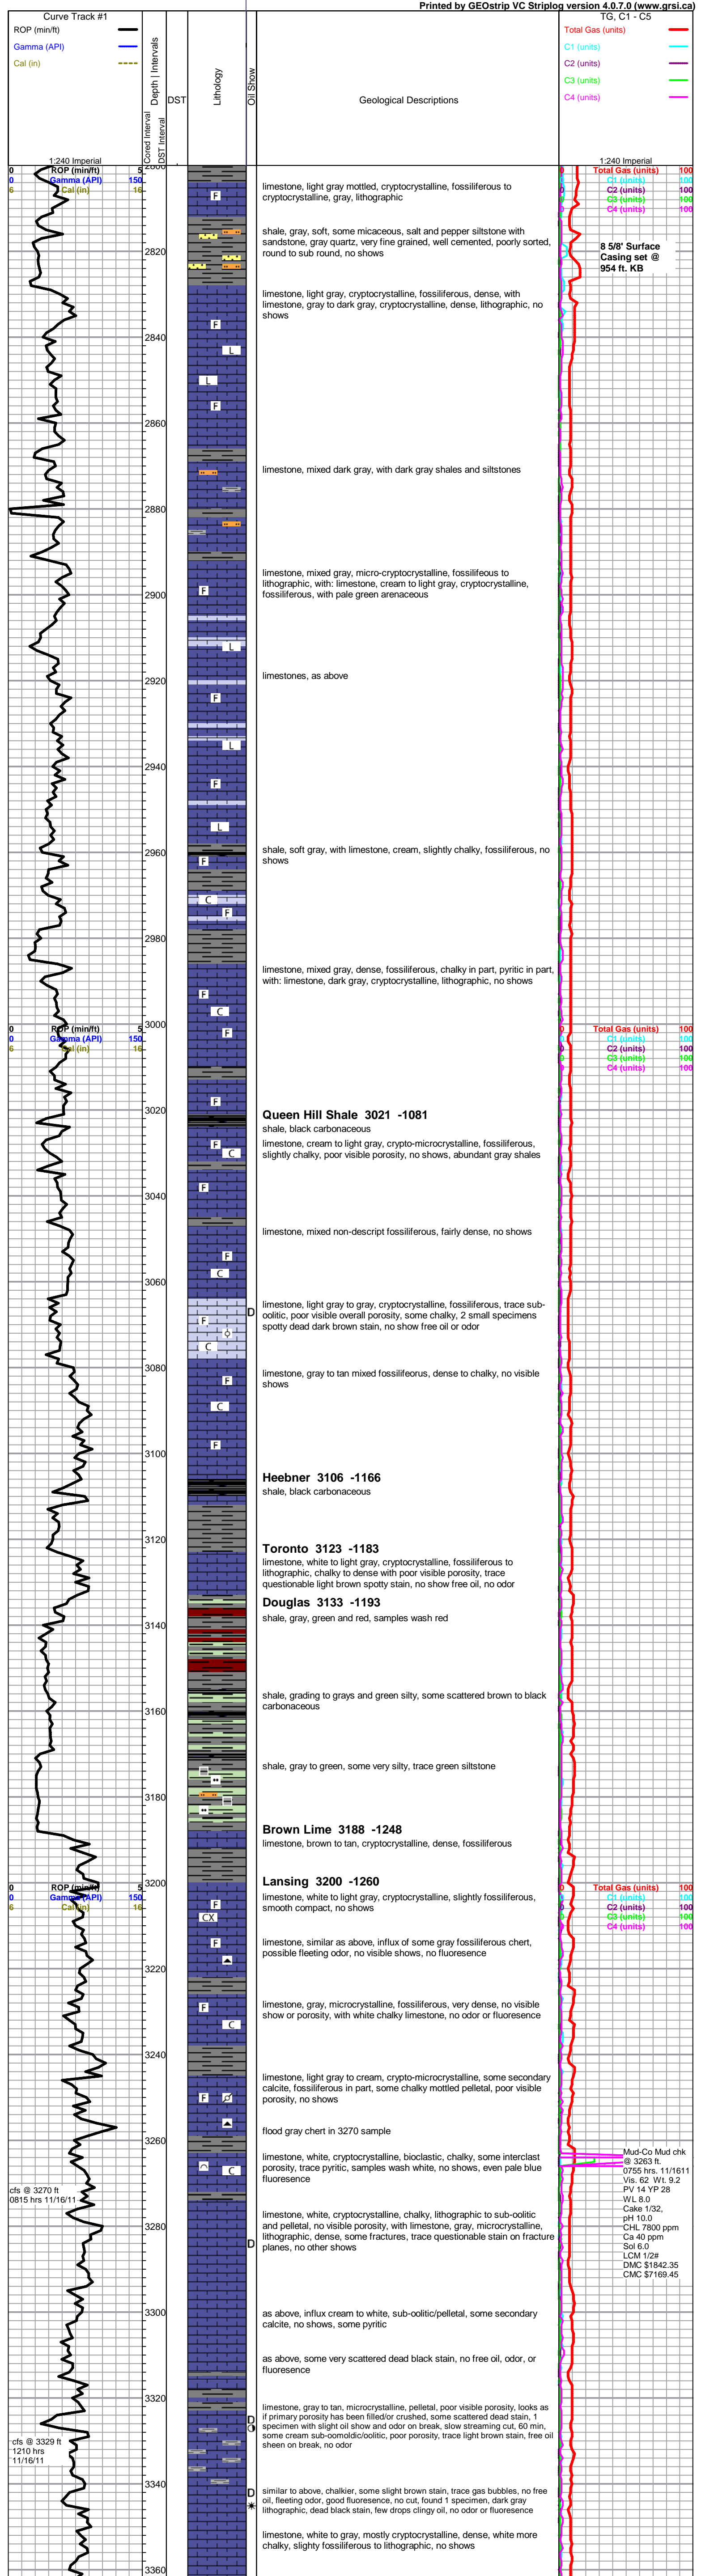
Printed by GEOstrip VC Striplog version 4.0.7.0 (www.grsi.ca)

Curve Track #1
ROP (min/ft)
Gamma (API)
Cal (in)

Depth | Intervals
Cored Interval
DST Interval
DST
Lithology
Oil Show
Geological Descriptions

TG, C1 - C5
Total Gas (units)
C1 (units)
C2 (units)
C3 (units)
C4 (units)

1:240 Imperial
0 ROP (min/ft) 5
0 Gamma (API) 150
6 Cal (in) 16

1:240 Imperial
0 Total Gas (units) 100
0 C1 (units) 100
0 C2 (units) 100
0 C3 (units) 100
0 C4 (units) 100

2800

limestone, light gray mottled, cryptocrystalline, fossiliferous to cryptocrystalline, gray, lithographic

shale, gray, soft, some micaceous, salt and pepper siltstone with sandstone, gray quartz, very fine grained, well cemented, poorly sorted, round to sub round, no shows

2820

8 5/8' Surface Casing set @ 954 ft. KB

limestone, light gray, cryptocrystalline, fossiliferous, dense, with limestone, gray to dark gray, cryptocrystalline, dense, lithographic, no shows

2840

2860

limestone, mixed dark gray, with dark gray shales and siltstones

2880

limestone, mixed gray, micro-cryptocrystalline, fossiliferous to lithographic, with: limestone, cream to light gray, cryptocrystalline, fossiliferous, with pale green arenaceous

2900

limestones, as above

2920

2940

shale, soft gray, with limestone, cream, slightly chalky, fossiliferous, no shows

2960

2980

limestone, mixed gray, dense, fossiliferous, chalky in part, pyritic in part, with: limestone, dark gray, cryptocrystalline, lithographic, no shows

3000

0 ROP (min/ft) 5
0 Gamma (API) 150
6 Cal (in) 16

0 Total Gas (units) 100
0 C1 (units) 100
0 C2 (units) 100
0 C3 (units) 100
0 C4 (units) 100

3020

Queen Hill Shale 3021 -1081
shale, black carbonaceous
limestone, cream to light gray, crypto-microcrystalline, fossiliferous, slightly chalky, poor visible porosity, no shows, abundant gray shales

3040

limestone, mixed non-descript fossiliferous, fairly dense, no shows

3060

limestone, light gray to gray, cryptocrystalline, fossiliferous, trace sub-oolitic, poor visible overall porosity, some chalky, 2 small specimens spotty dead dark brown stain, no show free oil or odor

3080

limestone, gray to tan mixed fossiliferous, dense to chalky, no visible shows

3100

Heebner 3106 -1166
shale, black carbonaceous

3120

Toronto 3123 -1183
limestone, white to light gray, cryptocrystalline, fossiliferous to lithographic, chalky to dense with poor visible porosity, trace questionable light brown spotty stain, no show free oil, no odor

Douglas 3133 -1193
shale, gray, green and red, samples wash red

3140

shale, grading to grays and green silty, some scattered brown to black carbonaceous

3160

shale, gray to green, some very silty, trace green siltstone

3180

Brown Lime 3188 -1248
limestone, brown to tan, cryptocrystalline, dense, fossiliferous

3200

0 ROP (min/ft) 5
0 Gamma (API) 150
6 Cal (in) 16

0 Total Gas (units) 100
0 C1 (units) 100
0 C2 (units) 100
0 C3 (units) 100
0 C4 (units) 100

Lansing 3200 -1260
limestone, white to light gray, cryptocrystalline, slightly fossiliferous, smooth compact, no shows

limestone, similar as above, influx of some gray fossiliferous chert, possible fleeting odor, no visible shows, no fluorescence

3220

limestone, gray, microcrystalline, fossiliferous, very dense, no visible show or porosity, with white chalky limestone, no odor or fluorescence

3240

limestone, light gray to cream, crypto-microcrystalline, some secondary calcite, fossiliferous in part, some chalky mottled pelletal, poor visible porosity, no shows

flood gray chert in 3270 sample

3260

limestone, white, cryptocrystalline, bioclastic, chalky, some interclast porosity, trace pyritic, samples wash white, no shows, even pale blue fluorescence

Mud-Co Mud chk @ 3263 ft. 0755 hrs. 11/1611 Vis. 62 Wt. 9.2 PV 14 YP 28 WL 8.0 Cake 1/32, pH 10.0 CHL 7800 ppm Ca 40 ppm Sol 6.0 LCM 1/2# DMC $1842.35 CMC $7169.45

cfs @ 3270 ft 0815 hrs 11/16/11

3280

limestone, white, cryptocrystalline, chalky, lithographic to sub-oolitic and pelletal, no visible porosity, with limestone, gray, microcrystalline, lithographic, dense, some fractures, trace questionable stain on fracture planes, no other shows

3300

as above, influx cream to white, sub-oolitic/pelletal, some secondary calcite, no shows, some pyritic

as above, some very scattered dead black stain, no free oil, odor, or fluorescence

3320

limestone, gray to tan, microcrystalline, pelletal, poor visible porosity, looks as if primary porosity has been filled/or crushed, some scattered dead stain, 1 specimen with slight oil show and odor on break, slow streaming cut, 60 min, some cream sub-oomoldic/oolitic, poor porosity, trace light brown stain, free oil sheen on break, no odor

cfs @ 3329 ft 1210 hrs 11/16/11

3340

similar to above, chalkier, some slight brown stain, trace gas bubbles, no free oil, fleeting odor, good fluorescence, no cut, found 1 specimen, dark gray lithographic, dead black stain, few drops clingy oil, no odor or fluorescence

limestone, white to gray, mostly cryptocrystalline, dense, white more chalky, slighty fossiliferous to lithographic, no shows

3360

F
L
C
CX
D